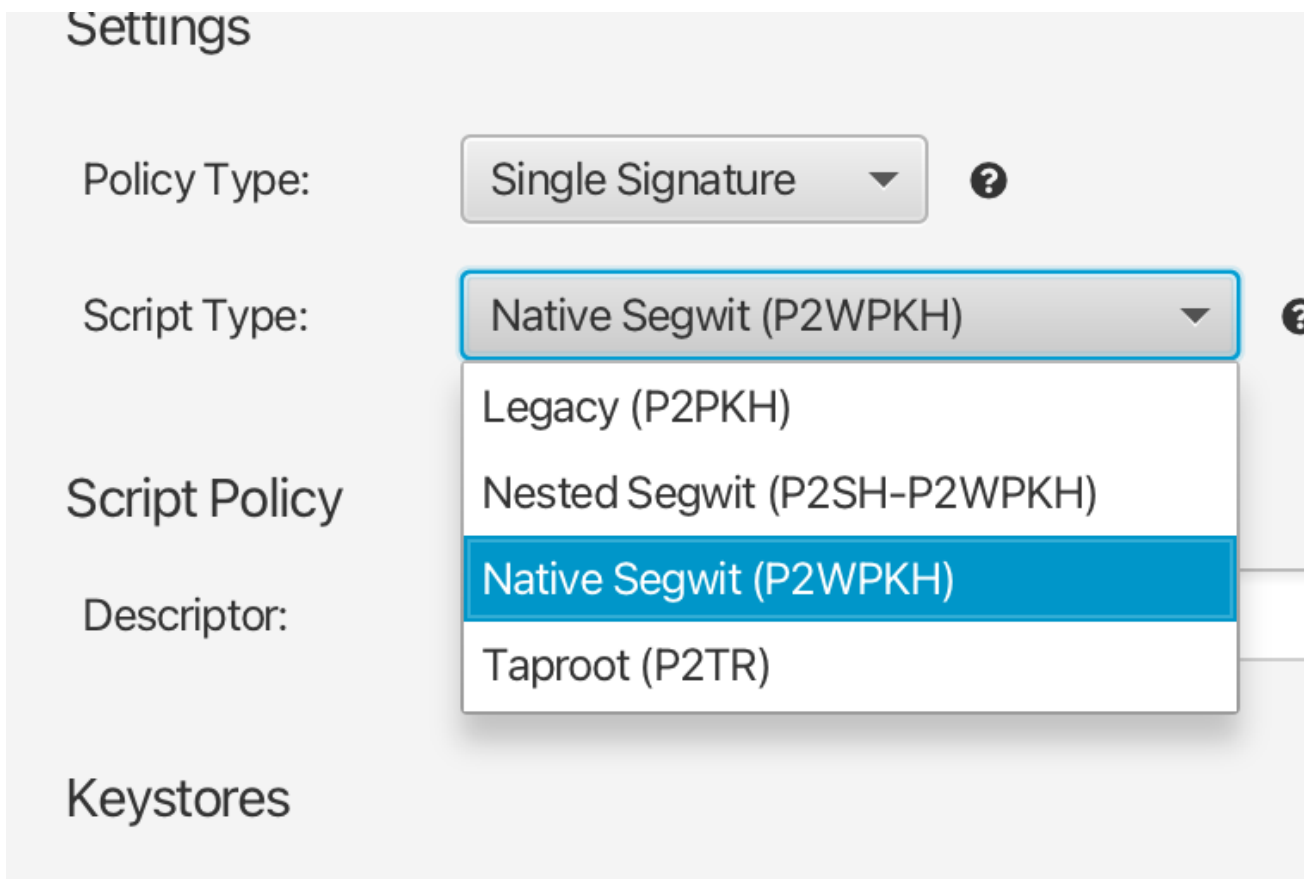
Settings

Policy Type: Single Signature ?

Script Type: Native Segwit (P2WPKH)

Legacy (P2PKH)

Nested Segwit (P2SH-P2WPKH)

Native Segwit (P2WPKH)

Taproot (P2TR)

Script Policy

Descriptor:

Keystores